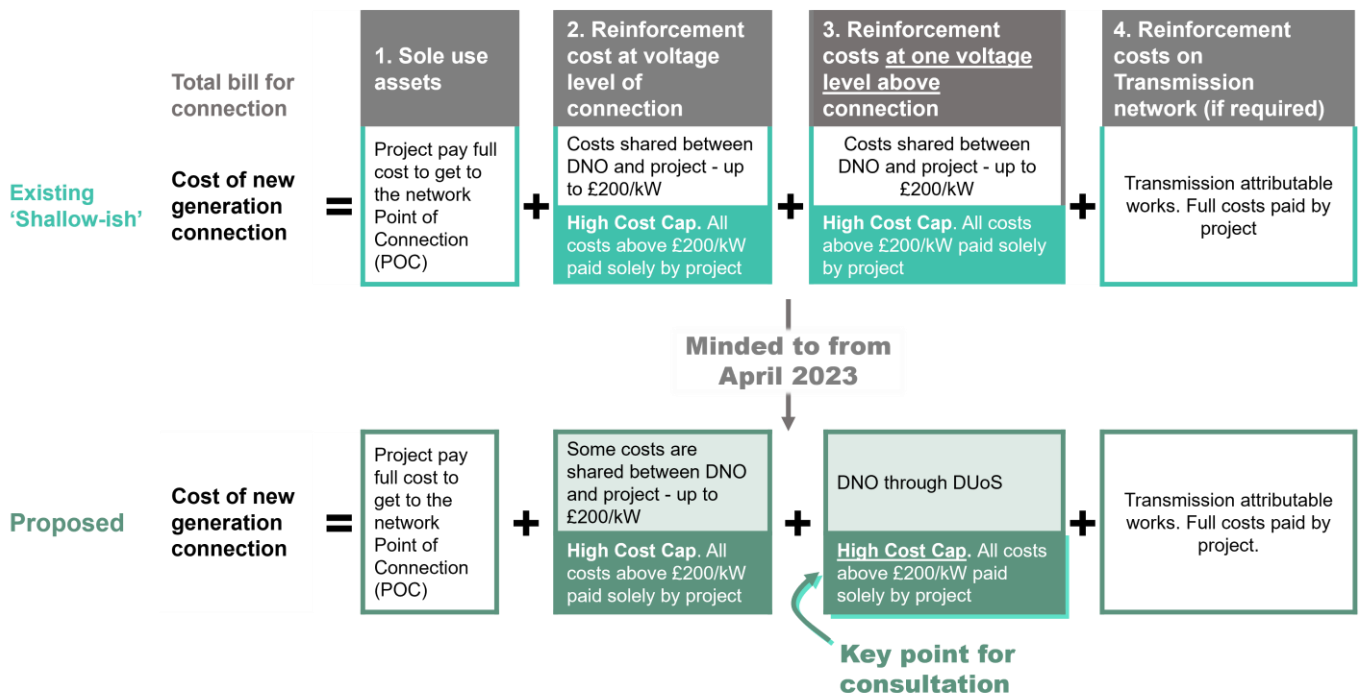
Total bill for connection

1. Sole use assets

2. Reinforcement cost at voltage level of connection

3. Reinforcement costs at one voltage level above connection

4. Reinforcement costs on Transmission network (if required)

Existing 'Shallow-ish'

Cost of new generation connection

=

Project pay full cost to get to the network Point of Connection (POC)

+

Costs shared between DNO and project - up to £200/kW

High Cost Cap. All costs above £200/kW paid solely by project

+

Costs shared between DNO and project - up to £200/kW

High Cost Cap. All costs above £200/kW paid solely by project

+

Transmission attributable works. Full costs paid by project

Minded to from April 2023

Proposed

Cost of new generation connection

=

Project pay full cost to get to the network Point of Connection (POC)

+

Some costs are shared between DNO and project - up to £200/kW

High Cost Cap. All costs above £200/kW paid solely by project

+

DNO through DUoS

High Cost Cap. All costs above £200/kW paid solely by project

+

Transmission attributable works. Full costs paid by project.

Key point for consultation